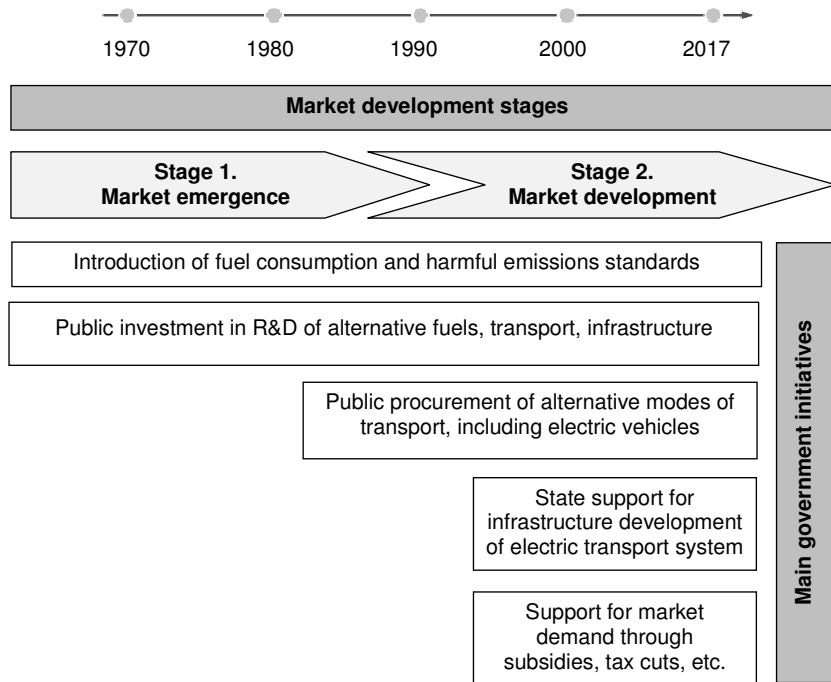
1970 1980 1990 2000 2017

Market development stages

Stage 1.
Market emergence

Stage 2.
Market development

Introduction of fuel consumption and harmful emissions standards

Public investment in R&D of alternative fuels, transport, infrastructure

Public procurement of alternative modes of transport, including electric vehicles

State support for infrastructure development of electric transport system

Support for market demand through subsidies, tax cuts, etc.

Main government initiatives